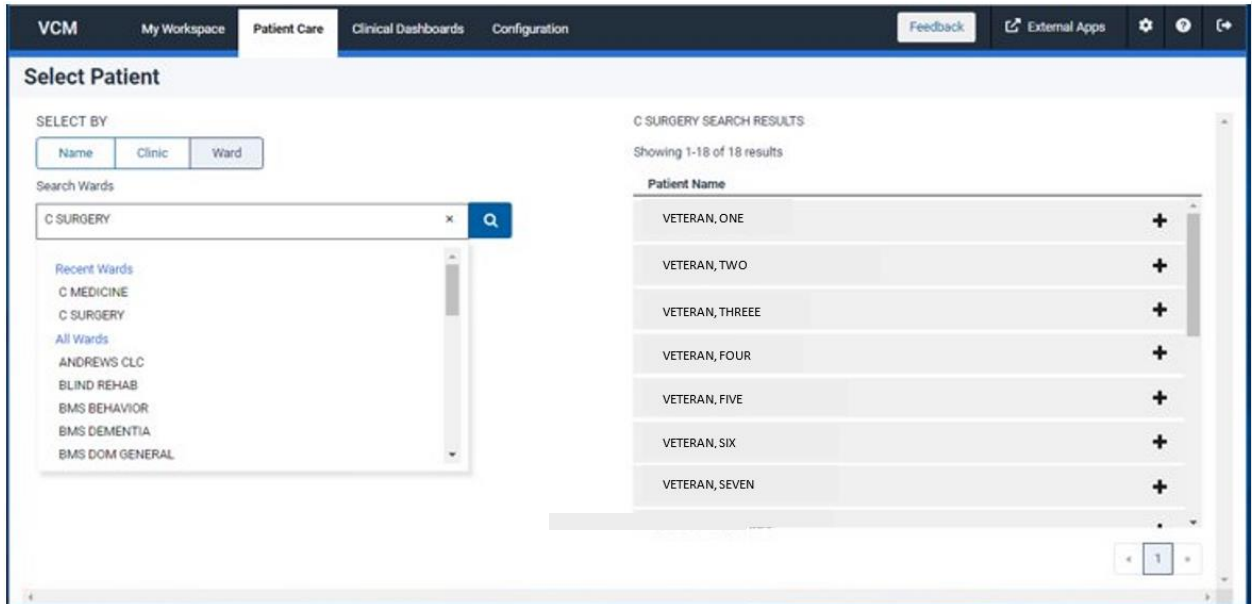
VCM My Workspace Patient Care Clinical Dashboards Configuration Feedback External Apps

Select Patient

SELECT BY

Name Clinic Ward

Search Wards

C SURGERY ×

Recent Wards
C MEDICINE
C SURGERY
All Wards
ANDREWS CLC
BLIND REHAB
BMS BEHAVIOR
BMS DEMENTIA
BMS DOM GENERAL

C SURGERY SEARCH RESULTS

Showing 1-18 of 18 results

Patient Name

VETERAN, ONE +
VETERAN, TWO +
VETERAN, THREEE +
VETERAN, FOUR +
VETERAN, FIVE +
VETERAN, SIX +
VETERAN, SEVEN +

« 1 »